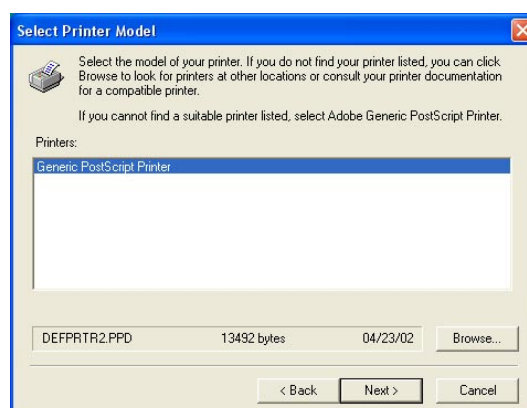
Select Printer Model

Select the model of your printer. If you do not find your printer listed, you can click Browse to look for printers at other locations or consult your printer documentation for a compatible printer.

If you cannot find a suitable printer listed, select Adobe Generic PostScript Printer.

Printers:

Generic PostScript Printer

DEFPRTR2.PPD 13492 bytes 04/23/02 Browse...

< Back Next > Cancel